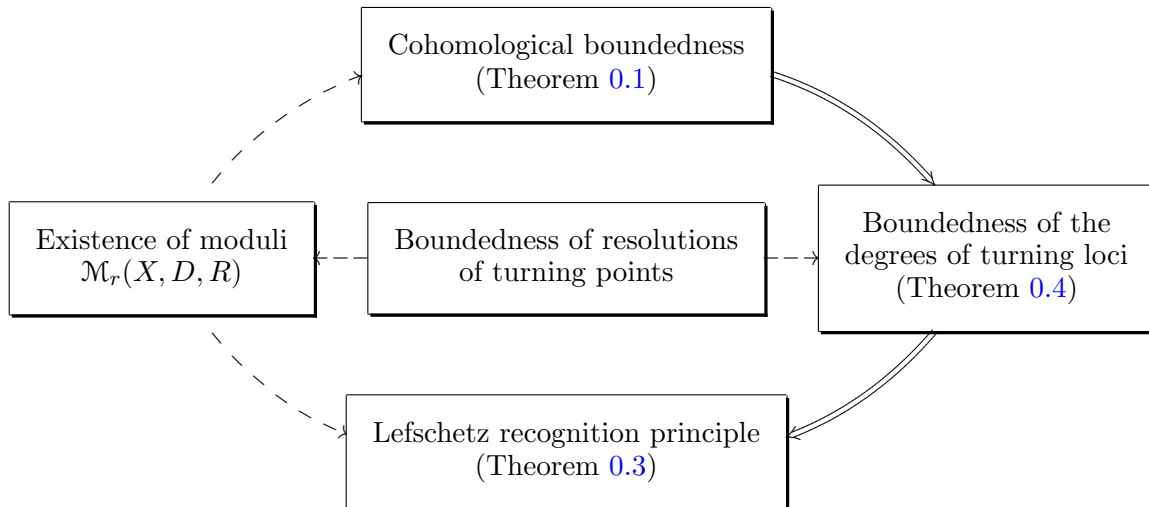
Cohomological boundedness
(Theorem 0.1)

Existence of moduli
$\mathcal{M}_r(X, D, R)$

Boundedness of resolutions
of turning points

Boundedness of the
degrees of turning loci
(Theorem 0.4)

Lefschetz recognition principle
(Theorem 0.3)